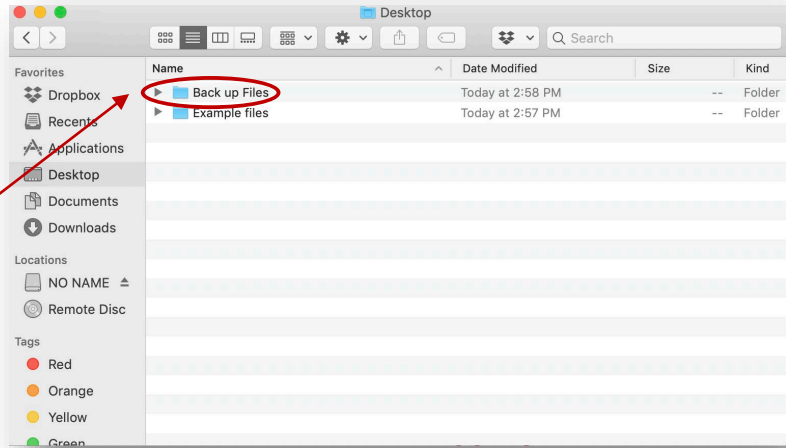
Desktop

Search

Favorites
Dropbox
Recents
Applications
Desktop
Documents
Downloads

Locations
NO NAME
Remote Disc

Tags
Red
Orange
Yellow
Green

| Name | Date Modified | Size | Kind |
|---|---|---|---|
| Back up Files | Today at 2:58 PM | -- | Folder |
| Example files | Today at 2:57 PM | -- | Folder |